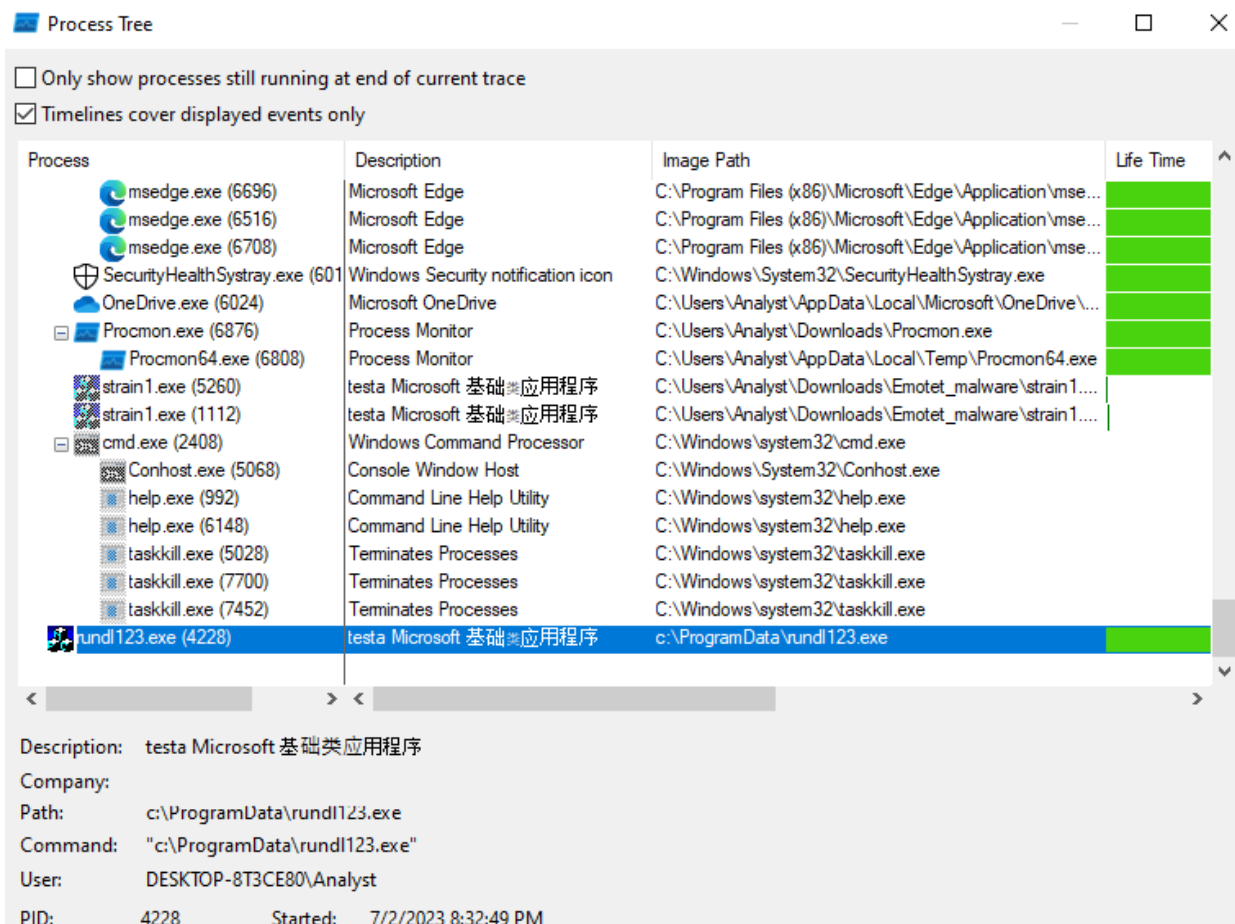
Process Tree

Only show processes still running at end of current trace

Timelines cover displayed events only

| Process | Description | Image Path | Life Time |
|---|---|---|---|
| msedge.exe (6696) | Microsoft Edge | C:\Program Files (x86)\Microsoft\Edge\Application\mse... | |
| msedge.exe (6516) | Microsoft Edge | C:\Program Files (x86)\Microsoft\Edge\Application\mse... | |
| msedge.exe (6708) | Microsoft Edge | C:\Program Files (x86)\Microsoft\Edge\Application\mse... | |
| SecurityHealthSystray.exe (601 | Windows Security notification icon | C:\Windows\System32\SecurityHealthSystray.exe | |
| OneDrive.exe (6024) | Microsoft OneDrive | C:\Users\Analyst\AppData\Local\Microsoft\OneDrive\... | |
| Procmon.exe (6876) | Process Monitor | C:\Users\Analyst\Downloads\Procmon.exe | |
| Procmon64.exe (6808) | Process Monitor | C:\Users\Analyst\AppData\Local\Temp\Procmon64.exe | |
| strain1.exe (5260) | testa Microsoft 基础类应用程序 | C:\Users\Analyst\Downloads\Emotet_malware\strain1.... | |
| strain1.exe (1112) | testa Microsoft 基础类应用程序 | C:\Users\Analyst\Downloads\Emotet_malware\strain1.... | |
| cmd.exe (2408) | Windows Command Processor | C:\Windows\system32\cmd.exe | |
| Conhost.exe (5068) | Console Window Host | C:\Windows\System32\Conhost.exe | |
| help.exe (992) | Command Line Help Utility | C:\Windows\system32\help.exe | |
| help.exe (6148) | Command Line Help Utility | C:\Windows\system32\help.exe | |
| taskkill.exe (5028) | Terminates Processes | C:\Windows\system32\taskkill.exe | |
| taskkill.exe (7700) | Terminates Processes | C:\Windows\system32\taskkill.exe | |
| taskkill.exe (7452) | Terminates Processes | C:\Windows\system32\taskkill.exe | |
| rundl123.exe (4228) | testa Microsoft 基础类应用程序 | c:\ProgramData\rundl123.exe | |

Description: testa Microsoft 基础类应用程序
Company:
Path: c:\ProgramData\rundl123.exe
Command: "c:\ProgramData\rundl123.exe"
User: DESKTOP-8T3CE80\Analyst
PID: 4228 Started: 7/2/2023 8:32:49 PM